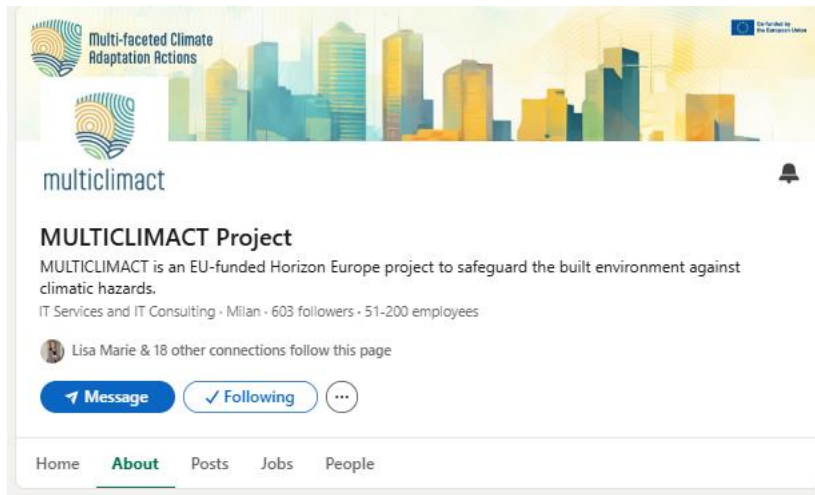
Multi-faceted Climate Adaptation Actions

Co-funded by the European Union

multiclimact

MULTICLIMACT Project

MULTICLIMACT is an EU-funded Horizon Europe project to safeguard the built environment against climatic hazards.

IT Services and IT Consulting · Milan · 603 followers · 51-200 employees

Lisa Marie & 18 other connections follow this page

Message ✓ Following ···

Home About Posts Jobs People